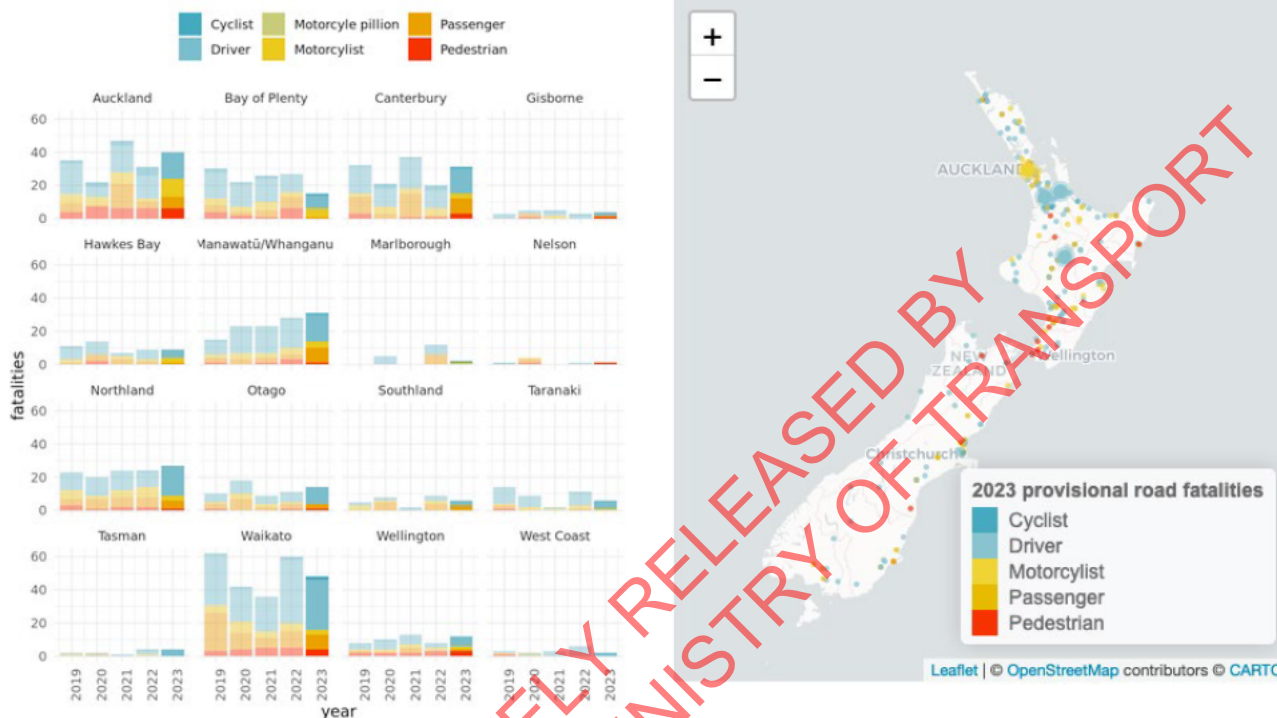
Cyclist
Driver
Motorcyle pillion
Motorcylist
Passenger
Pedestrian

fatalities

Auckland
Bay of Plenty
Canterbury
Gisborne

60
40
20
0

Hawkes Bay
Manawatū/Whanganu
Marlborough
Nelson

60
40
20
0

Northland
Otago
Southland
Taranaki

60
40
20
0

Tasman
Waikato
Wellington
West Coast

60
40
20
0

2019
2020
2021
2022
2023

year

+
−

AUCKLAND
NEW ZEALAND
Wellington
Christchurch

2023 provisional road fatalities
Cyclist
Driver
Motorcylist
Passenger
Pedestrian

Leaflet | © OpenStreetMap contributors © CARTO

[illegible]LY RELEASED BY
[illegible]NISTRY OF TRANSPORT